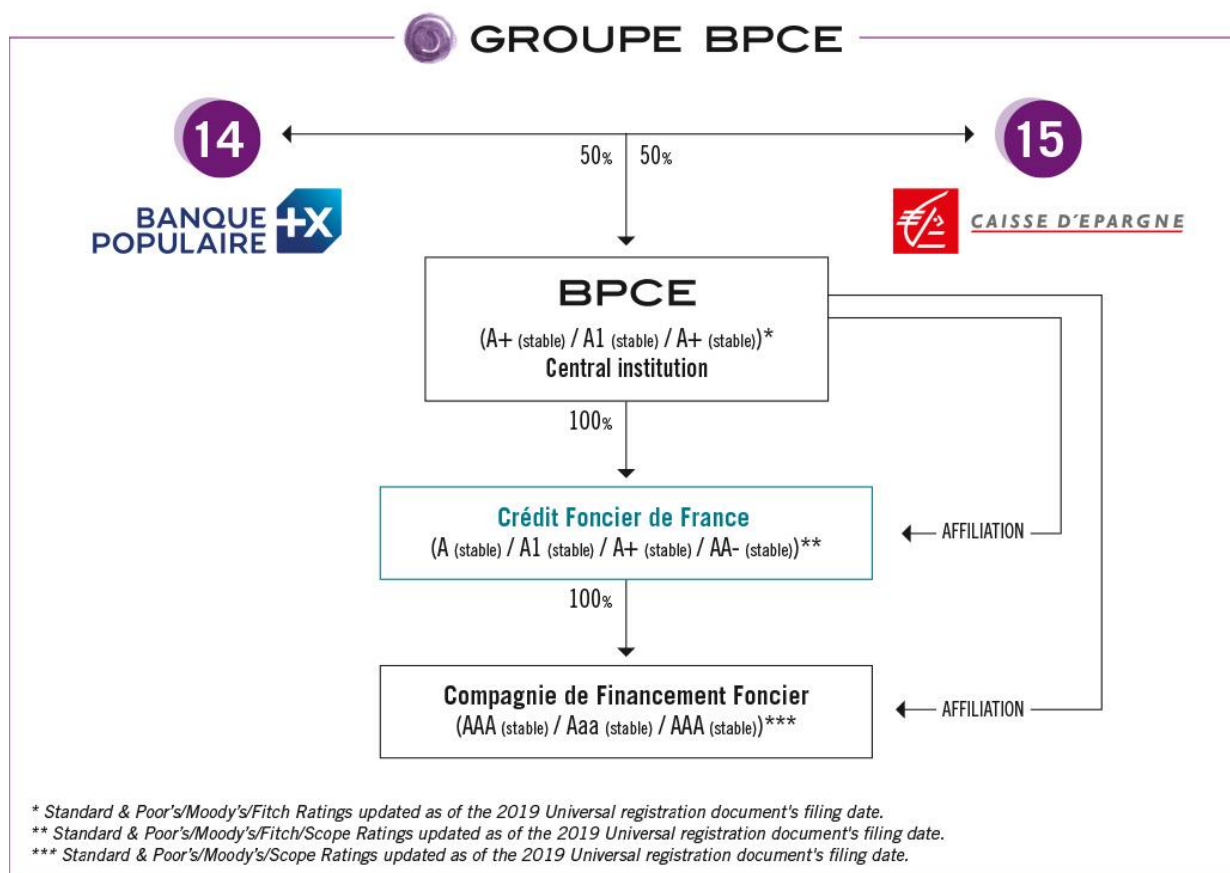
GROUPE BPCE

14

50% 50%

15

BANQUE POPULAIRE

CAISSE D'EPARGNE

BPCE
(A+ (stable) / A1 (stable) / A+ (stable))*
Central institution

100%

Crédit Foncier de France
(A (stable) / A1 (stable) / A+ (stable) / AA- (stable))**

AFFILIATION

100%

Compagnie de Financement Foncier
(AAA (stable) / Aaa (stable) / AAA (stable))***

AFFILIATION

* Standard & Poor's/Moody's/Fitch Ratings updated as of the 2019 Universal registration document's filing date.
** Standard & Poor's/Moody's/Fitch/Scope Ratings updated as of the 2019 Universal registration document's filing date.
*** Standard & Poor's/Moody's/Scope Ratings updated as of the 2019 Universal registration document's filing date.